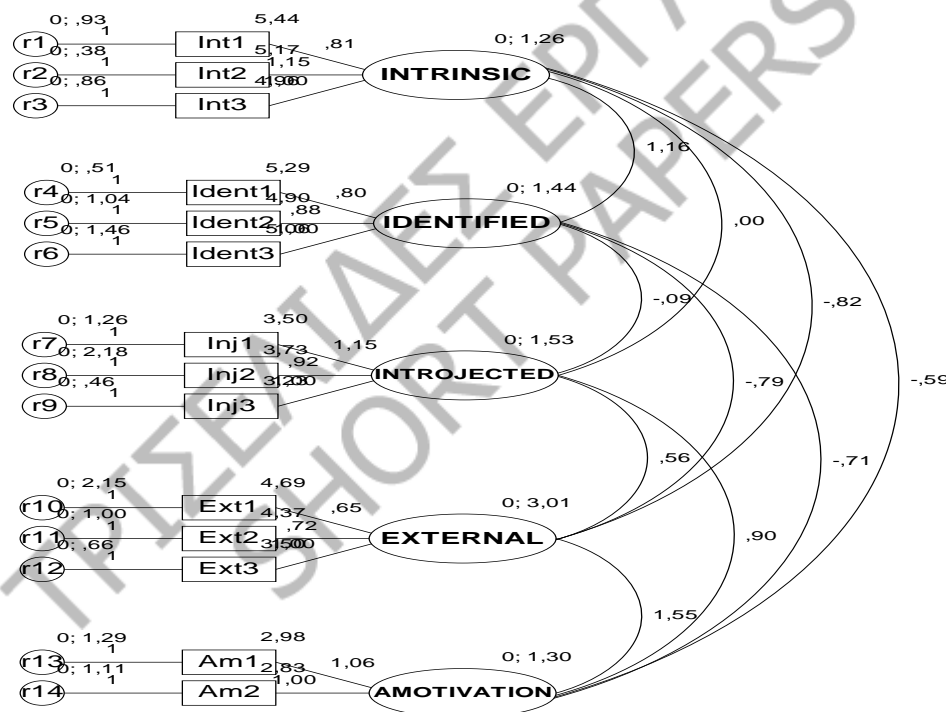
0; ,93
1
r1
Int1
5,44
,81
0; ,38
1
r2
Int2
5,17
1,15
0; ,86
1
r3
Int3
4,90
1,00
INTRINSIC
0; 1,26

0; ,51
1
r4
Ident1
5,29
,80
0; 1,04
1
r5
Ident2
4,90
,88
0; 1,46
1
r6
Ident3
5,06
1,00
IDENTIFIED
0; 1,44

0; 1,26
1
r7
Inj1
3,50
1,15
0; 2,18
1
r8
Inj2
3,73
,92
0; ,46
1
r9
Inj3
3,20
1,00
INTROJECTED
0; 1,53

0; 2,15
1
r10
Ext1
4,69
,65
0; 1,00
1
r11
Ext2
4,37
,72
0; ,66
1
r12
Ext3
3,50
1,00
EXTERNAL
0; 3,01

0; 1,29
1
r13
Am1
2,98
1,06
0; 1,11
1
r14
Am2
2,83
1,00
AMOTIVATION
0; 1,30

1,16
,00
-,82
-,59
-,09
-,79
-,71
,56
,90
1,55

ΤΡΙΣΕΛΙΔΕΣ ΕΡΓΑ
SHORT PAPERS